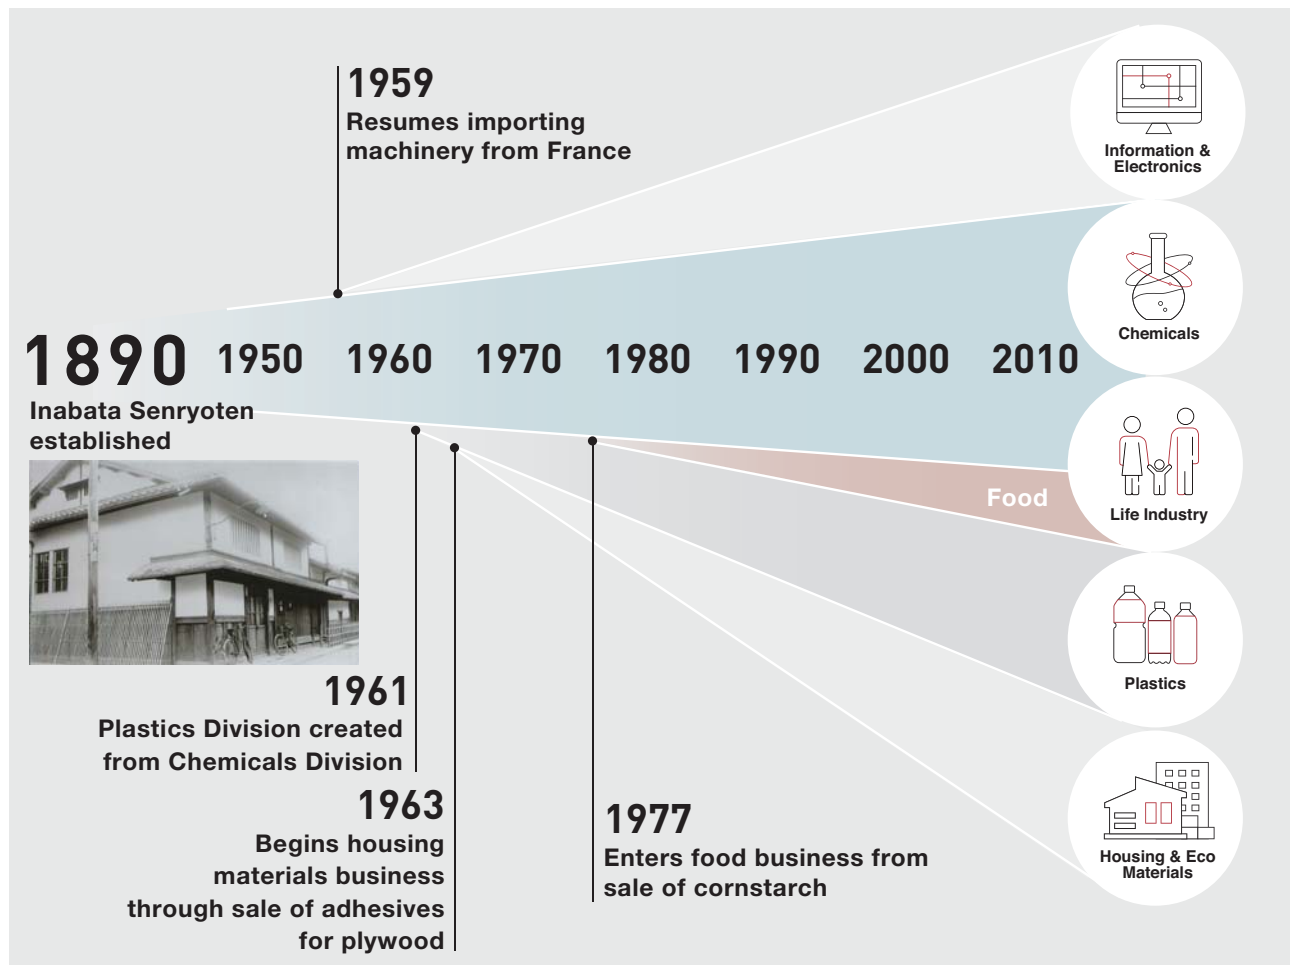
1959
Resumes importing machinery from France

1890 1950 1960 1970 1980 1990 2000 2010

Inabata Senryoten established

1961
Plastics Division created from Chemicals Division

1963
Begins housing materials business through sale of adhesives for plywood

1977
Enters food business from sale of cornstarch

Information & Electronics

Chemicals

Food

Life Industry

Plastics

Housing & Eco Materials